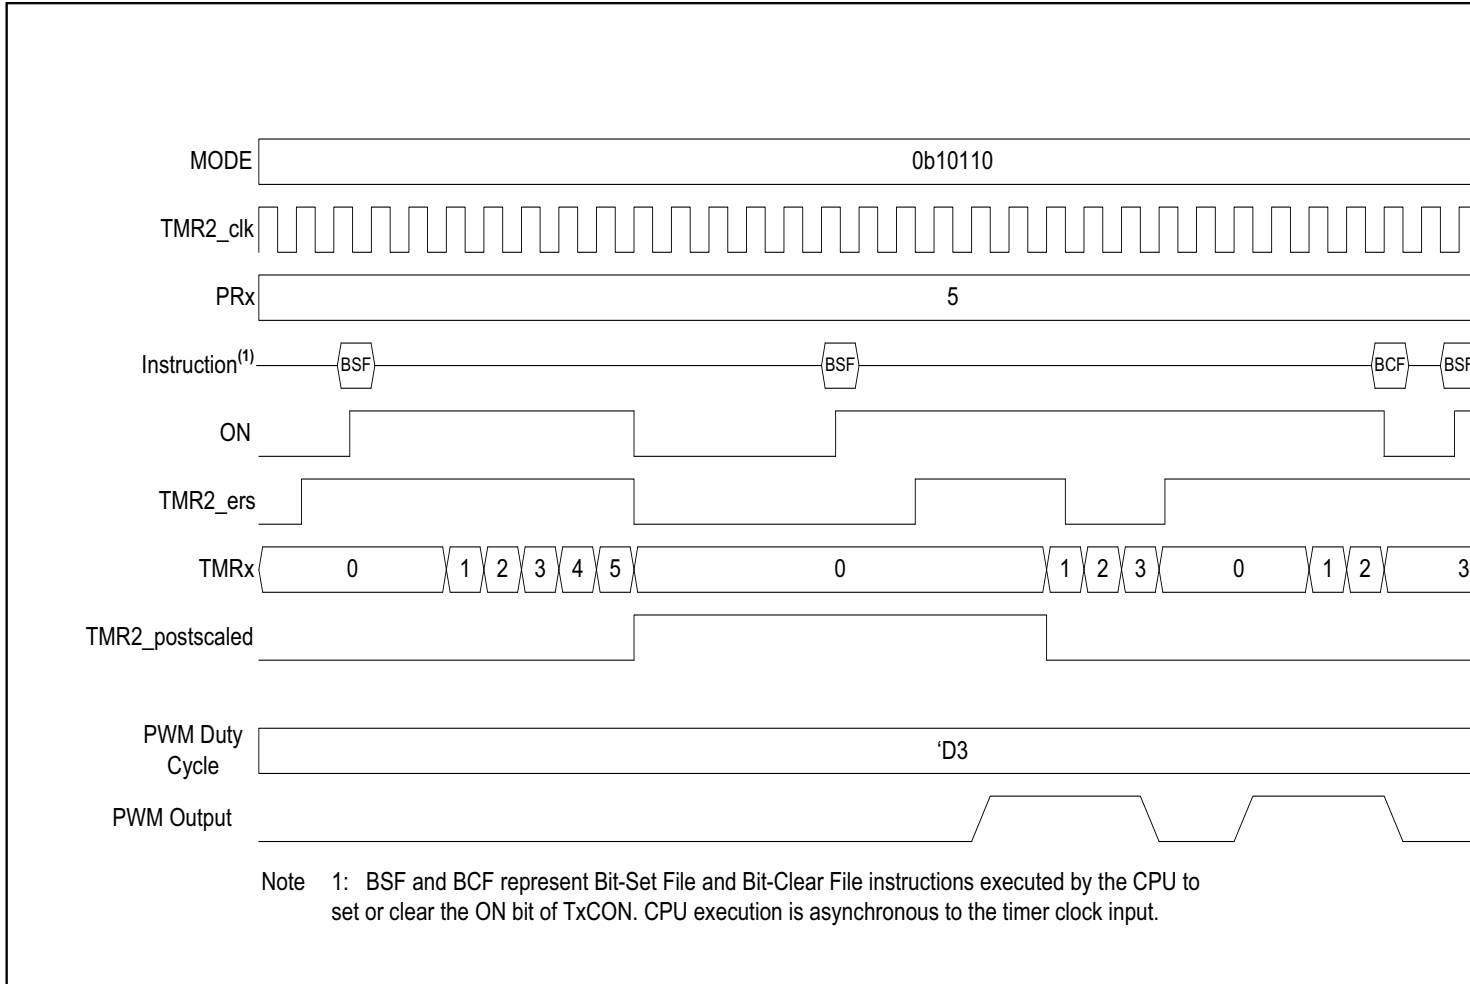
MODE
0b10110

TMR2_clk

PRx
5

Instruction$^{(1)}$
BSF
BSF
BCF
BSF

ON

TMR2_ers

TMRx
0
1
2
3
4
5
0
1
2
3
0
1
2
3

TMR2_postscaled

PWM Duty Cycle
'D3

PWM Output

Note 1: BSF and BCF represent Bit-Set File and Bit-Clear File instructions executed by the CPU to set or clear the ON bit of TxCON. CPU execution is asynchronous to the timer clock input.